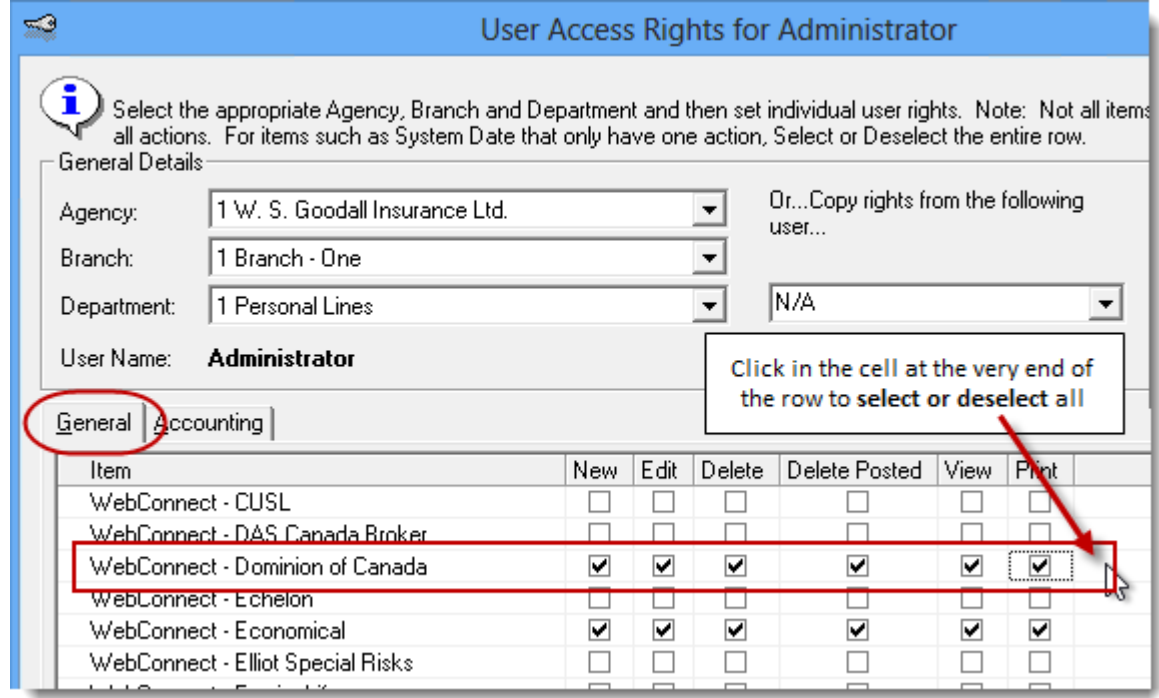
User Access Rights for Administrator

Select the appropriate Agency, Branch and Department and then set individual user rights. Note: Not all items all actions. For items such as System Date that only have one action, Select or Deselect the entire row.

General Details

Agency: 1 W. S. Goodall Insurance Ltd.

Branch: 1 Branch - One

Department: 1 Personal Lines

User Name: Administrator

Or...Copy rights from the following user...

N/A

Click in the cell at the very end of the row to **select or deselect** all

General | Accounting

| Item | New | Edit | Delete | Delete Posted | View | Print |
|---|---|---|---|---|---|---|
| WebConnect - CUSL | ☐ | ☐ | ☐ | ☐ | ☐ | ☐ |
| WebConnect - DAS Canada Broker | ☐ | ☐ | ☐ | ☐ | ☐ | ☐ |
| WebConnect - Dominion of Canada | ☑ | ☑ | ☑ | ☑ | ☑ | ☑ |
| WebConnect - Echelon | ☐ | ☐ | ☐ | ☐ | ☐ | ☐ |
| WebConnect - Economical | ☑ | ☑ | ☑ | ☑ | ☑ | ☑ |
| WebConnect - Elliot Special Risks | ☐ | ☐ | ☐ | ☐ | ☐ | ☐ |
| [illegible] | | | | | | |